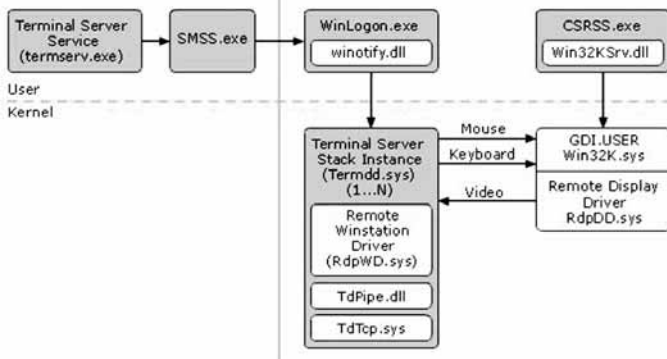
Terminal Server Service (termserv.exe)

SMSS.exe

WinLogon.exe

winotify.dll

CSRSS.exe

Win32KSrv.dll

User

Kernel

Terminal Server Stack Instance (Termdd.sys) (1...N)

Mouse

Keyboard

Video

GDI.USER Win32K.sys

Remote Display Driver RdpDD.sys

Remote Winstation Driver (RdpWD.sys)

TdPipe.dll

TdTcp.sys